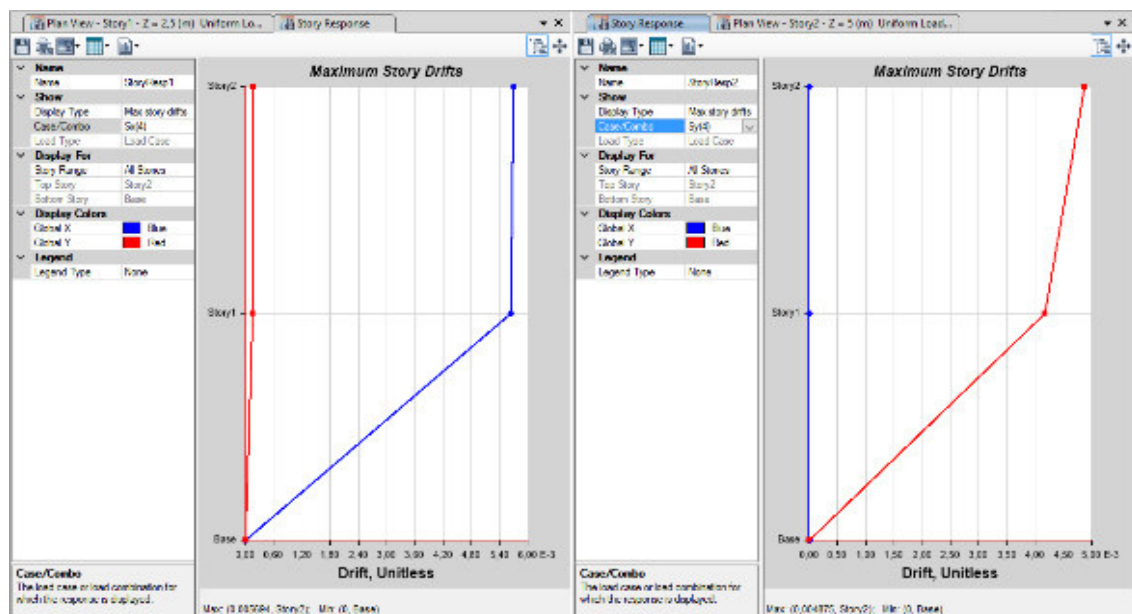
Plan View - Story1 - Z = 2,5 (m) Uniform Lo... Story Response

Name
Name StoryResp1
Show
Display Type Max story drifts
Case/Combo Sx(4)
Load Type Load Case
Display For
Story Range All Stories
Top Story Story2
Bottom Story Base
Display Colors
Global X Blue
Global Y Red
Legend
Legend Type None

Case/Combo
The load case or load combination for which the response is displayed.

Maximum Story Drifts

Story2
Story1
Base

0.00 0.60 1.20 1.80 2.40 3.00 3.60 4.20 4.80 5.40 6.00 E-3

Drift, Unitless

Max: (0,005594, Story2); Min: (0, Base)

Story Response Plan View - Story2 - Z = 5 (m) Uniform Load...

Name
Name StoryResp2
Show
Display Type Max story drifts
Case/Combo Sy(4)
Load Type Load Case
Display For
Story Range All Stories
Top Story Story2
Bottom Story Base
Display Colors
Global X Blue
Global Y Red
Legend
Legend Type None

Case/Combo
The load case or load combination for which the response is displayed.

Maximum Story Drifts

Story2
Story1
Base

0.00 0.50 1.00 1.50 2.00 2.50 3.00 3.50 4.00 4.50 5.00 E-3

Drift, Unitless

Max: (0,004875, Story2); Min: (0, Base)